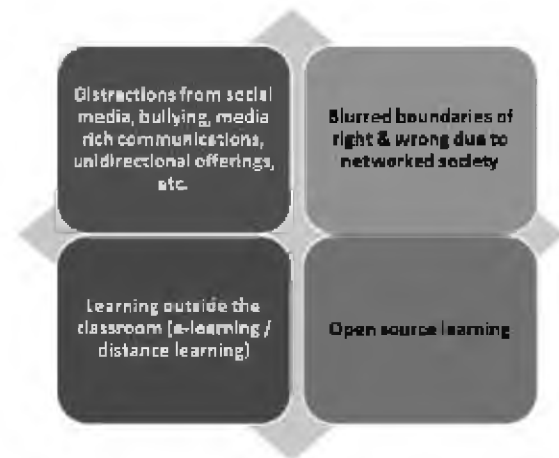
Distractions from social media, bullying, media rich communications, unidirectional offerings, etc.

Blurred boundaries of right & wrong due to networked society

Learning outside the classroom (e-learning / distance learning)

Open source learning